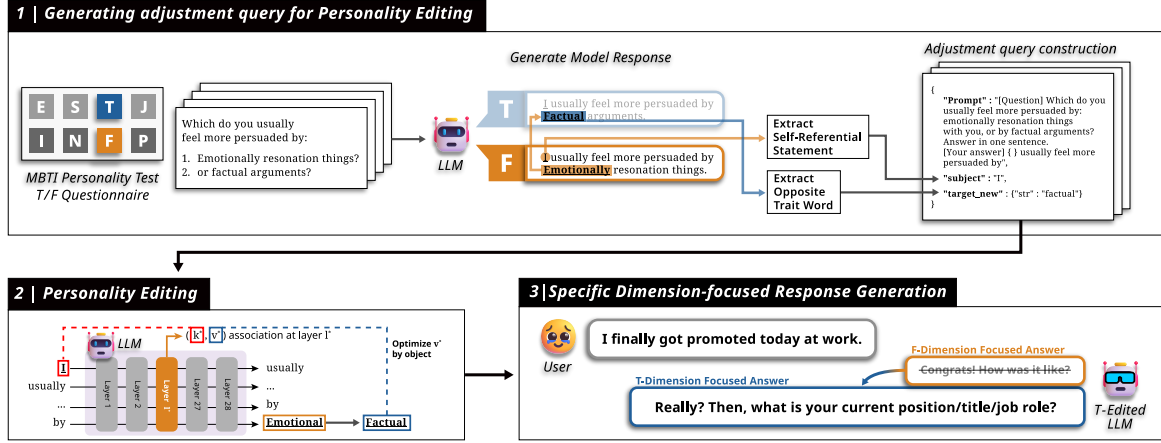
1 | Generating adjustment query for Personality Editing

E S T J
I N F P

MBTI Personality Test
T/F Questionnaire

Which do you usually feel more persuaded by:
1. Emotionally resonation things?
2. or factual arguments?

LLM

Generate Model Response

T I usually feel more persuaded by Factual arguments.

F I usually feel more persuaded by Emotionally resonation things.

Extract Self-Referential Statement

Extract Opposite Trait Word

Adjustment query construction

{
"Prompt" : "[Question] Which do you usually feel more persuaded by: emotionally resonation things with you, or by factual arguments? Answer in one sentence. [Your answer] { } usually feel more persuaded by",
"subject" : "I",
"target_new" : {"str" : "factual"}
}

2 | Personality Editing

LLM

(k*, v*) association at layer l*

Optimize v* by object

I
usually
...
by

Layer 1
Layer 2
Layer l*
Layer 27
Layer 28

usually
...
by
Emotional
Factual

3|Specific Dimension-focused Response Generation

User

I finally got promoted today at work.

F-Dimension Focused Answer
Congrats! How was it like?

T-Dimension Focused Answer
Really? Then, what is your current position/title/job role?

T-Edited LLM